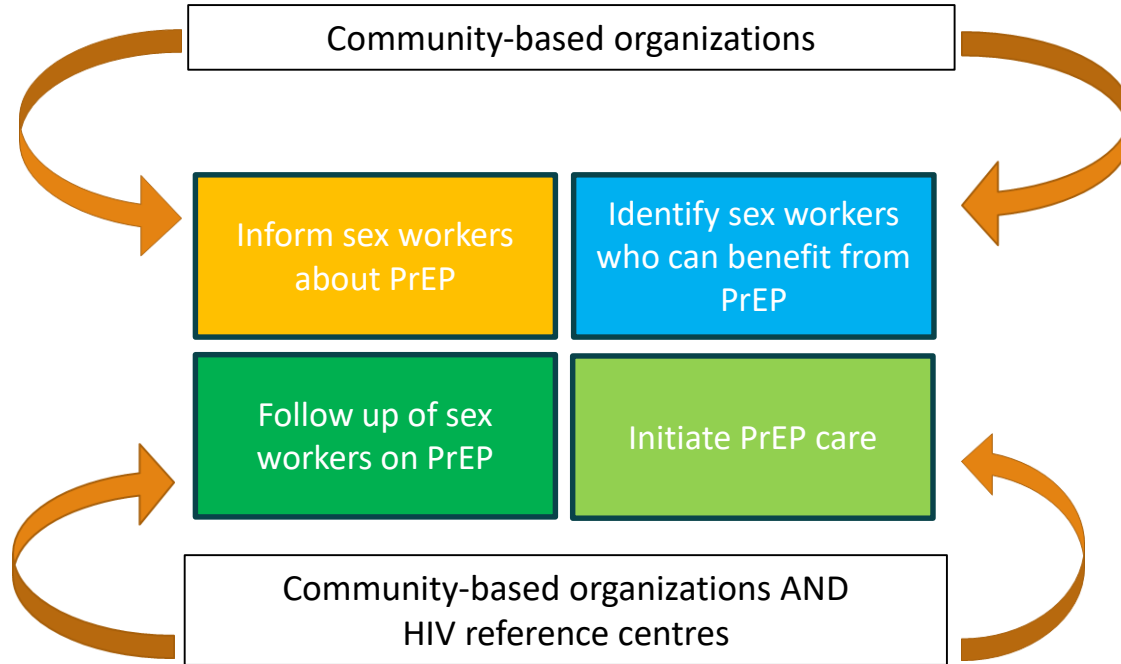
Community-based organizations

Inform sex workers about PrEP

Identify sex workers who can benefit from PrEP

Follow up of sex workers on PrEP

Initiate PrEP care

Community-based organizations AND HIV reference centres